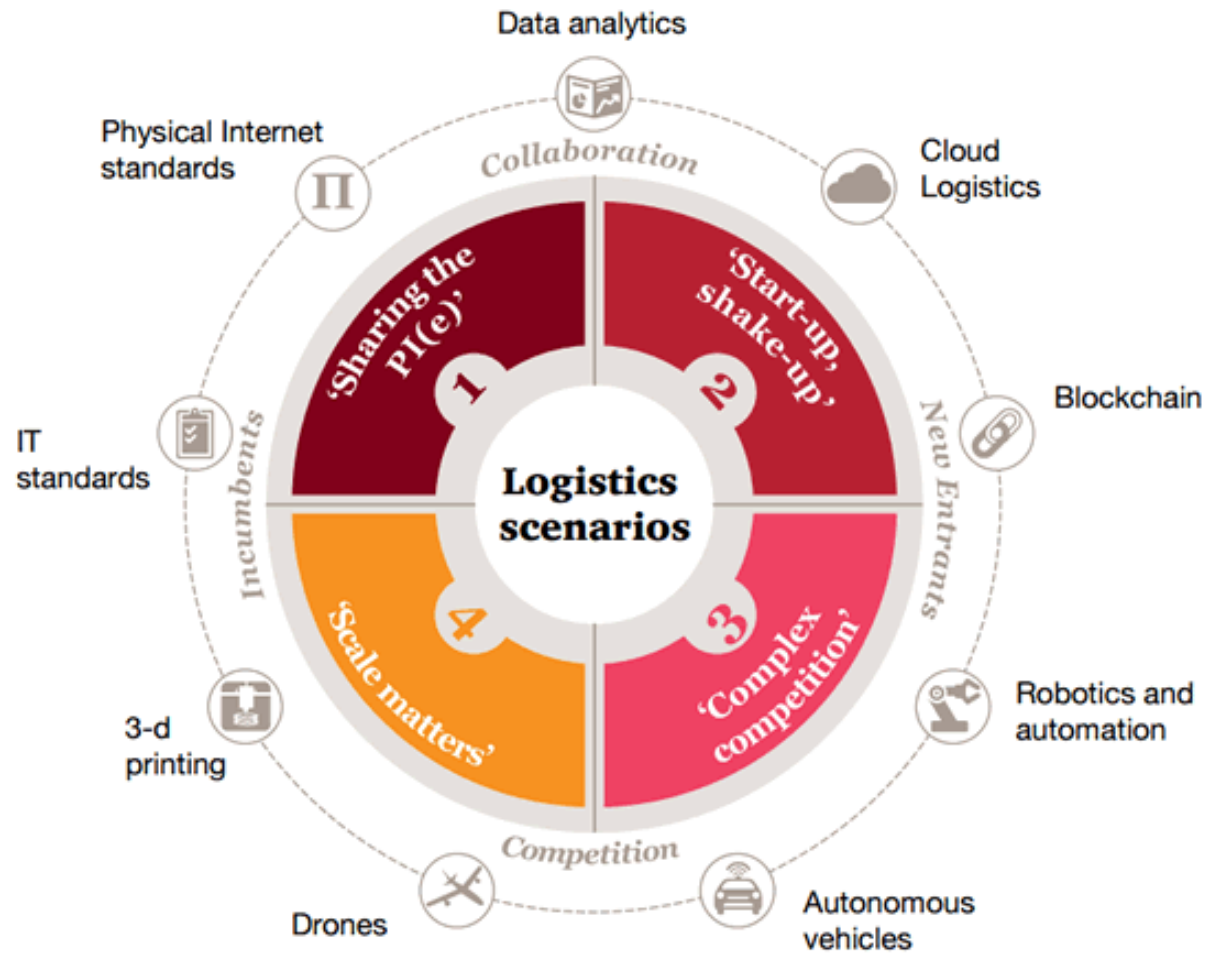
Data analytics

Physical Internet standards

Cloud Logistics

Collaboration

1
'Sharing the PI(e)'

2
'Start-up, shake-up'

Blockchain

New Entrants

IT standards

Incumbents

Logistics scenarios

4
'Scale matters'

3
'Complex competition'

Robotics and automation

3-d printing

Competition

Drones

Autonomous vehicles